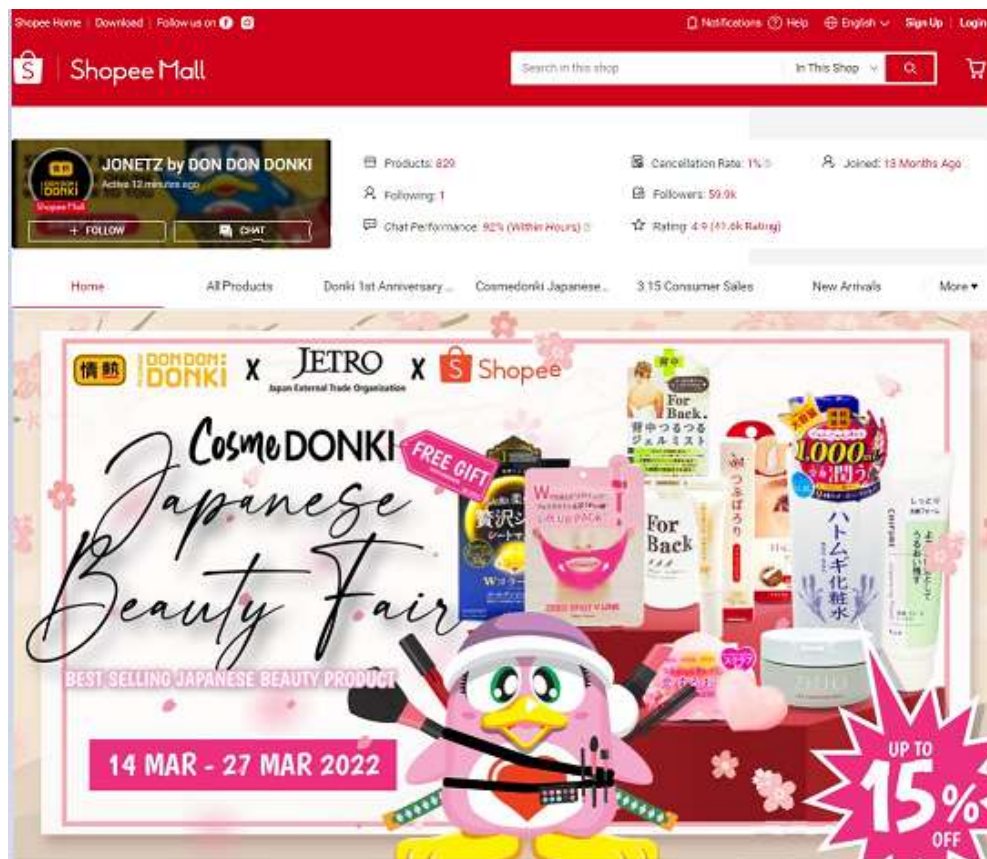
Shopee Home | Download | Follow us on

Notifications Help English Sign Up | Login

Shopee Mall

Search in this shop

In This Shop

JONETZ by DON DON DONKI

Active 12 minutes ago

Shopee Mall

+ FOLLOW

CHAT

Products: 829

Following: 1

Chat Performance: 92% (Within Hours)

Cancellation Rate: 1%

Followers: 59.6k

Rating: 4.9 (41.6k Rating)

Joined: 13 Months Ago

Home

All Products

Donki 1st Anniversary ...

Cosmedonki Japanese ...

3.15 Consumer Sales

New Arrivals

More

情熱 DON DON DONKI X JETRO Japan External Trade Organization X Shopee

CosmeDONKI

FREE GIFT

Japanese Beauty Fair

BEST SELLING JAPANESE BEAUTY PRODUCT

14 MAR - 27 MAR 2022

For Back.

背中つるつるジェルミスト

For Back

つぶぽろり

1,000

ハトムギ化粧水

贅沢シ

LIFT UP PACK

ZERO SPOT V LINE

UP TO 15% OFF